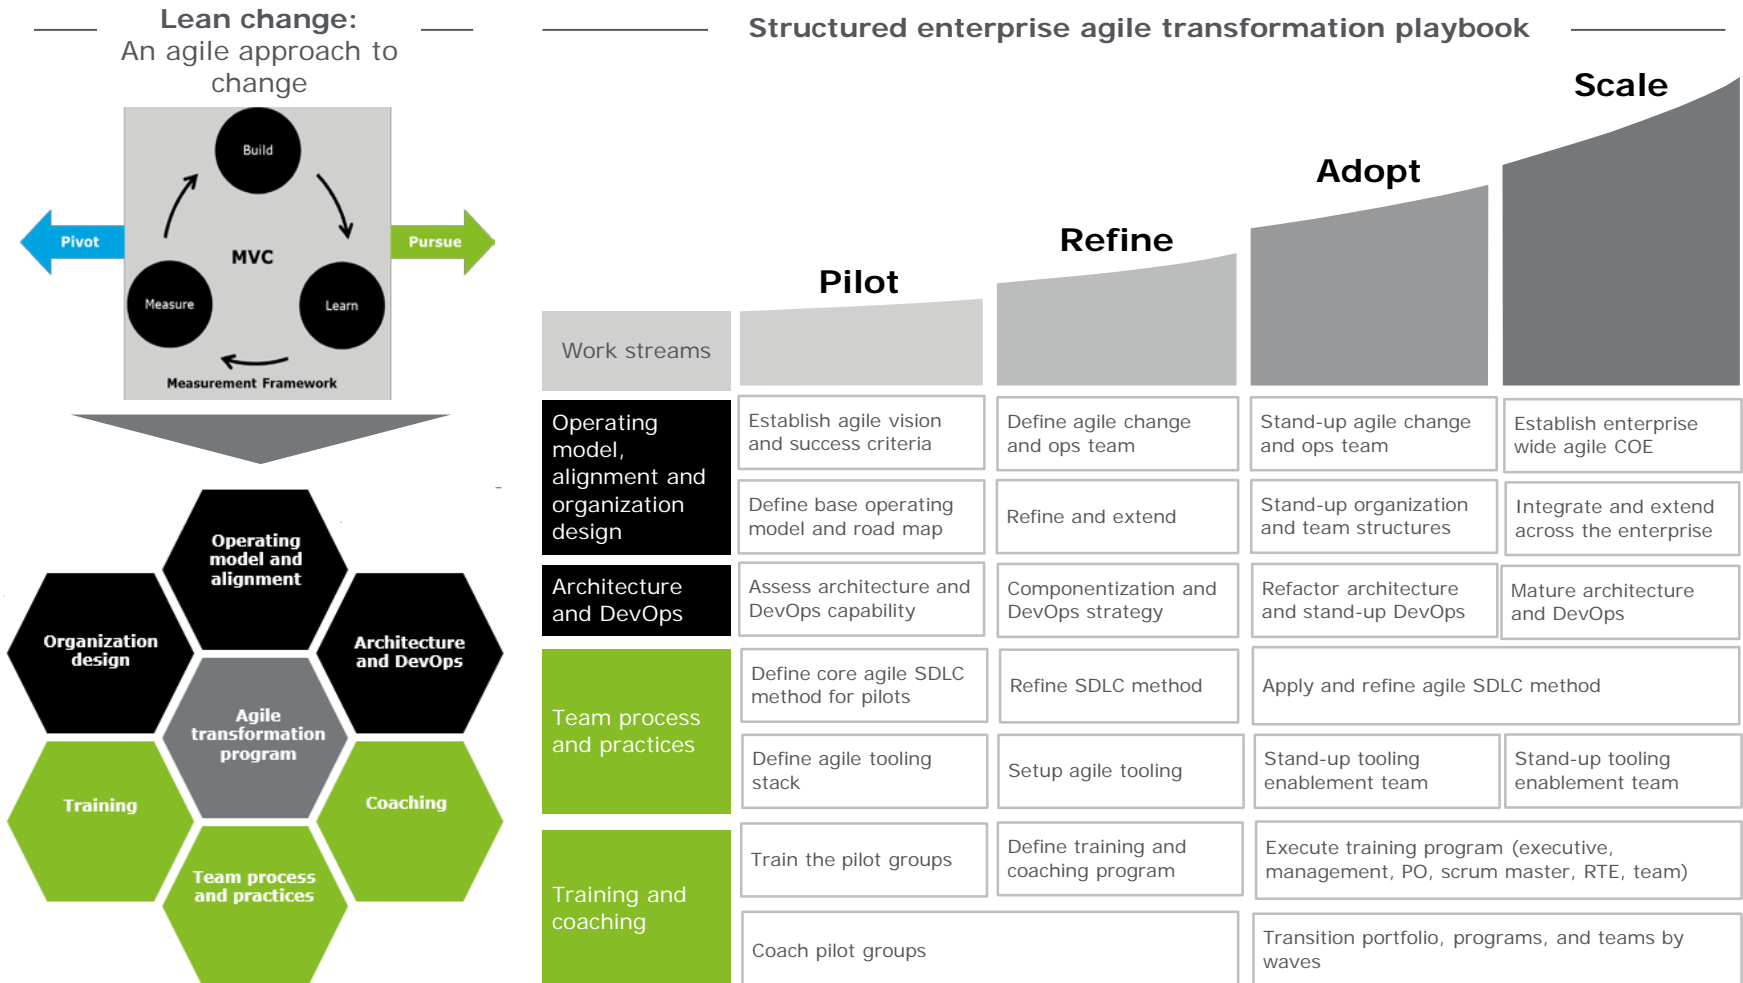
Lean change:
An agile approach to change

Build

MVC

Pivot

Pursue

Measure

Learn

Measurement Framework

Operating model and alignment

Organization design

Architecture and DevOps

Agile transformation program

Training

Coaching

Team process and practices

Structured enterprise agile transformation playbook

Scale

Adopt

Refine

Pilot

| Work streams | | | | |
|---|---|---|---|---|
| Operating model, alignment and organization design | Establish agile vision and success criteria | Define agile change and ops team | Stand-up agile change and ops team | Establish enterprise wide agile COE |
| | Define base operating model and road map | Refine and extend | Stand-up organization and team structures | Integrate and extend across the enterprise |
| Architecture and DevOps | Assess architecture and DevOps capability | Componentization and DevOps strategy | Refactor architecture and stand-up DevOps | Mature architecture and DevOps |
| Team process and practices | Define core agile SDLC method for pilots | Refine SDLC method | Apply and refine agile SDLC method | |
| | Define agile tooling stack | Setup agile tooling | Stand-up tooling enablement team | Stand-up tooling enablement team |
| Training and coaching | Train the pilot groups | Define training and coaching program | Execute training program (executive, management, PO, scrum master, RTE, team) | |
| | Coach pilot groups | | Transition portfolio, programs, and teams by waves | |